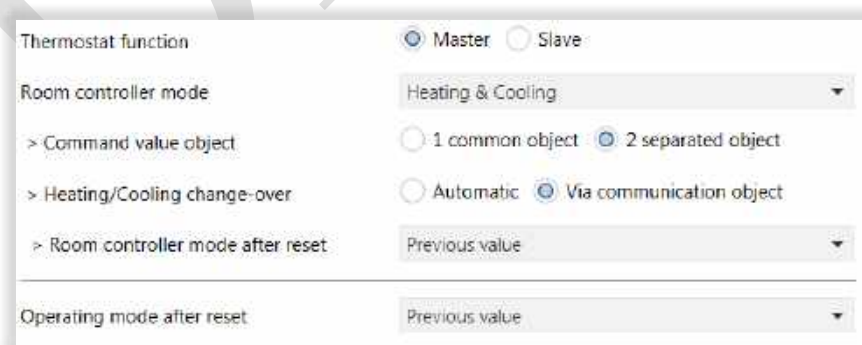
Thermostat function | Master | Slave

Room controller mode | Heating & Cooling

> Command value object | 1 common object | 2 separated object

> Heating/Cooling change-over | Automatic | Via communication object

> Room controller mode after reset | Previous value

Operating mode after reset | Previous value